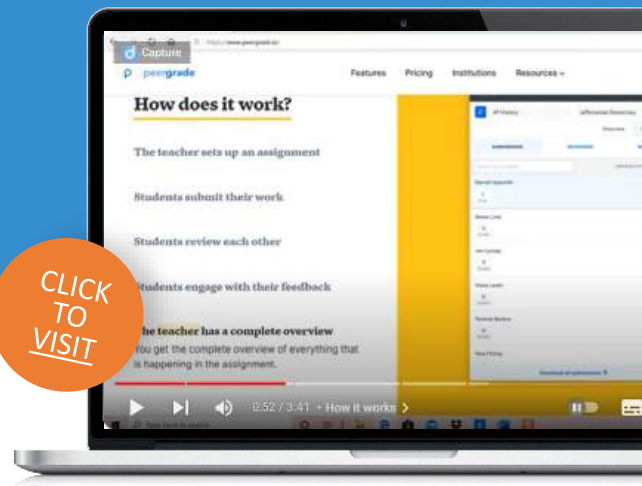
Capture

https://www.peergrade.io

peergrade

Features Pricing Institutions Resources

How does it work?

The teacher sets up an assignment

Students submit their work

Students review each other

Students engage with their feedback

The teacher has a complete overview

You get the complete overview of everything that is happening in the assignment.

CLICK TO VISIT

2:52 / 3:41 • How it works